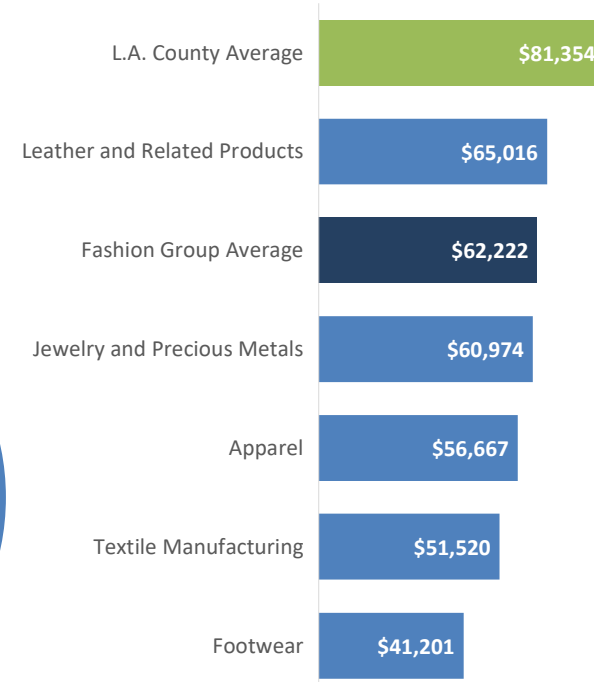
| | |
|---|---|
| L.A. County Average | $81,354 |
| Leather and Related Products | $65,016 |
| Fashion Group Average | $62,222 |
| Jewelry and Precious Metals | $60,974 |
| Apparel | $56,667 |
| Textile Manufacturing | $51,520 |
| Footwear | $41,201 |